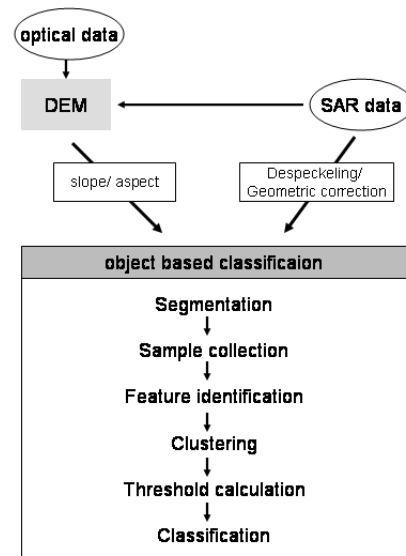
optical data

DEM

SAR data

slope/ aspect

Despeckeling/ Geometric correction

object based classificaion

Segmentation

Sample collection

Feature identification

Clustering

Threshold calculation

Classification